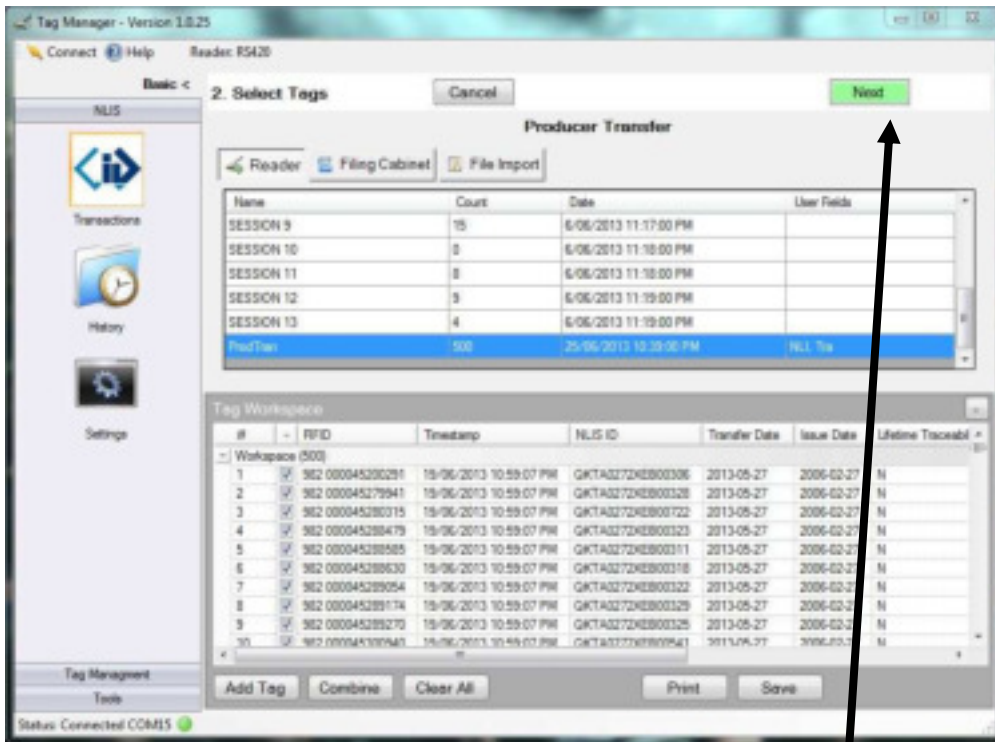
Tag Manager - Version 1.0.25

Connect Help Reader: RS420

Basic <

NLIS

Transactions

History

Settings

2. Select Tags

Cancel

Next

Producer Transfer

Reader Filing Cabinet File Import

| Name | Count | Date | User Fields |
|---|---|---|---|
| SESSION 9 | 15 | 6/06/2013 11:17:00 PM | |
| SESSION 10 | 0 | 6/06/2013 11:18:00 PM | |
| SESSION 11 | 8 | 6/06/2013 11:18:00 PM | |
| SESSION 12 | 9 | 6/06/2013 11:19:00 PM | |
| SESSION 13 | 4 | 6/06/2013 11:19:00 PM | |
| ProdTran | 500 | 25/06/2013 10:39:00 PM | NLL Tra |

Tag Workspace

| # | - | RFID | Timestamp | NLIS ID | Transfer Date | Issue Date | Lifetime Traceabl |
|---|---|---|---|---|---|---|---|
| Workspace (500) | | | | | | | |
| 1 | ✓ | 982 000045200291 | 19/06/2013 10:59:07 PM | QKTA0272XEB00306 | 2013-05-27 | 2006-02-27 | N |
| 2 | ✓ | 982 000045279941 | 19/06/2013 10:59:07 PM | QKTA0272XEB00328 | 2013-05-27 | 2006-02-27 | N |
| 3 | ✓ | 982 000045280315 | 19/06/2013 10:59:07 PM | QKTA0272XEB00722 | 2013-05-27 | 2006-02-27 | N |
| 4 | ✓ | 982 000045280479 | 19/06/2013 10:59:07 PM | QKTA0272XEB00323 | 2013-05-27 | 2006-02-27 | N |
| 5 | ✓ | 982 000045288585 | 19/06/2013 10:59:07 PM | QKTA0272XEB00311 | 2013-05-27 | 2006-02-27 | N |
| 6 | ✓ | 982 000045288630 | 19/06/2013 10:59:07 PM | QKTA0272XEB00318 | 2013-05-27 | 2006-02-27 | N |
| 7 | ✓ | 982 000045289054 | 19/06/2013 10:59:07 PM | QKTA0272XEB00322 | 2013-05-27 | 2006-02-27 | N |
| 8 | ✓ | 982 000045289174 | 19/06/2013 10:59:07 PM | QKTA0272XEB00329 | 2013-05-27 | 2006-02-27 | N |
| 9 | ✓ | 982 000045289270 | 19/06/2013 10:59:07 PM | QKTA0272XEB00325 | 2013-05-27 | 2006-02-27 | N |
| 10 | ✓ | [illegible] | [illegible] | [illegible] | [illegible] | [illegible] | N |

Tag Managment

Tools

Add Tag Combine Clear All Print Save

Status: Connected COM15